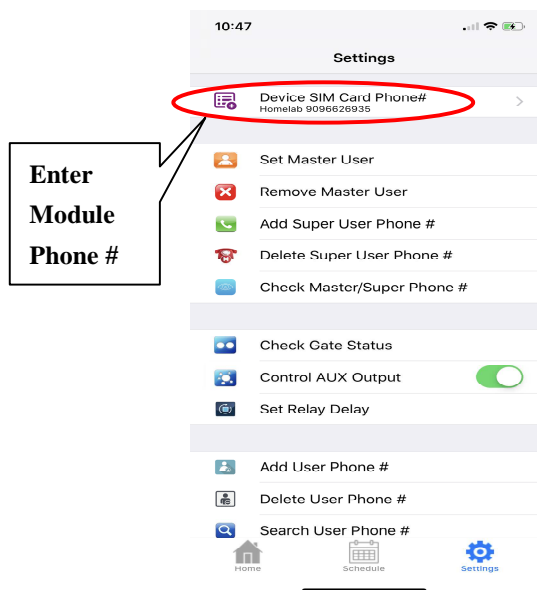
10:47

Settings

Device SIM Card Phone#
Homelab 9096626935

Enter Module Phone #

Set Master User

Remove Master User

Add Super User Phone #

Delete Super User Phone #

Check Master/Super Phone #

Check Gate Status

Control AUX Output

Set Relay Delay

Add User Phone #

Delete User Phone #

Search User Phone #

Home

Schedule

Settings